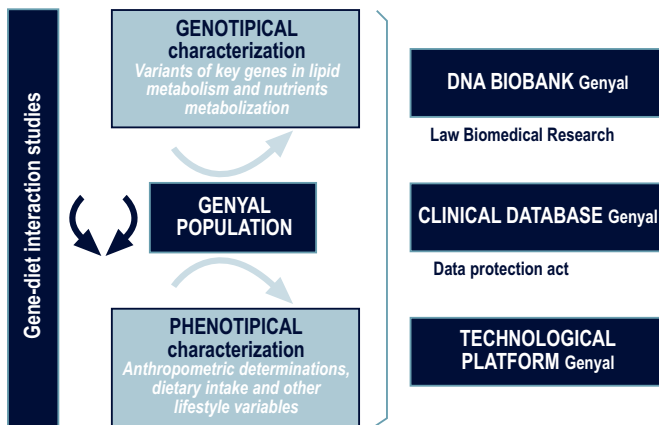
Gene-diet interaction studies

GENOTIPICAL characterization
Variants of key genes in lipid metabolism and nutrients metabolization

GENYAL POPULATION

PHENOTIPICAL characterization
Anthropometric determinations, dietary intake and other lifestyle variables

DNA BIOBANK Genyal

Law Biomedical Research

CLINICAL DATABASE Genyal

Data protection act

TECHNOLOGICAL PLATFORM Genyal